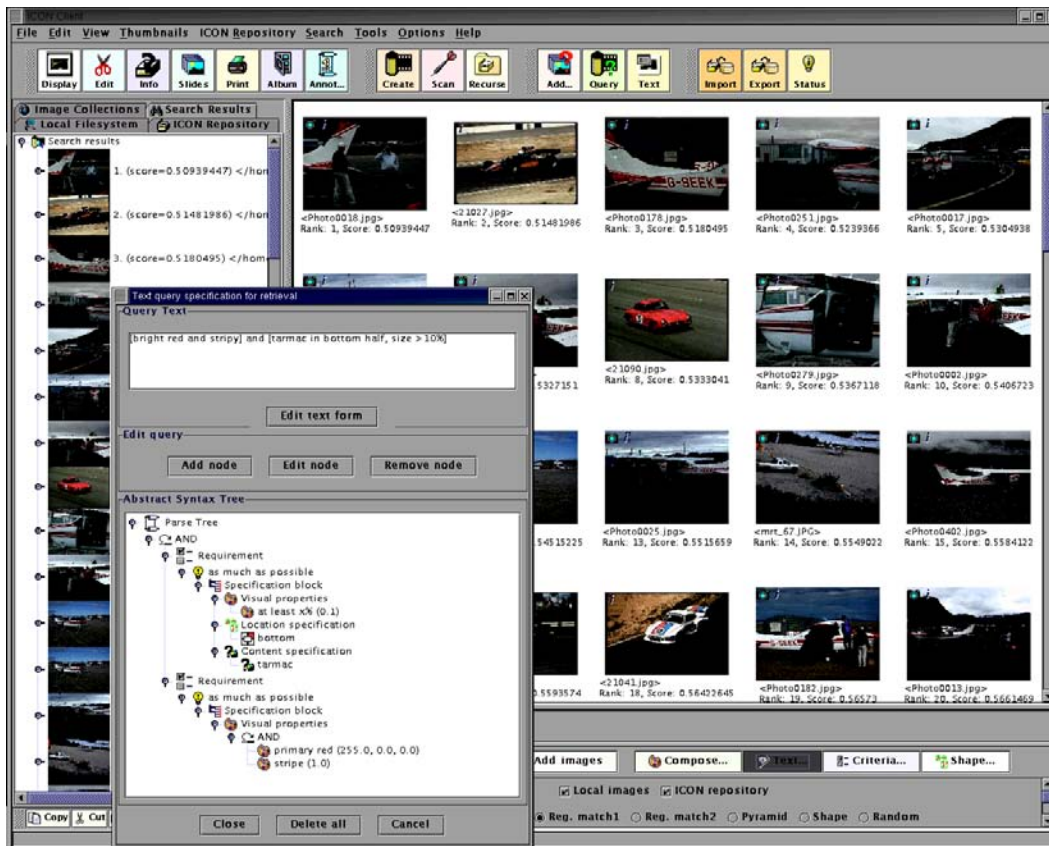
ICON Client

File Edit View Thumbnails ICON Repository Search Tools Options Help

Display Edit Info Slides Print Album Annot... Create Scan Recurse Add... Query Text Import Export Status

Image Collections Search Results
Local Filesystem ICON Repository

Search results
1. (score=0.50939447) </hom
2. (score=0.51481986) </hom
3. (score=0.5180495) </hom

<Photo0018.jpg>
Rank: 1, Score: 0.50939447
<21027.jpg>
Rank: 2, Score: 0.51481986
<Photo0178.jpg>
Rank: 3, Score: 0.5180495
<Photo0251.jpg>
Rank: 4, Score: 0.5239366
<Photo0017.jpg>
Rank: 5, Score: 0.5304938

5327151
<21090.jpg>
Rank: 8, Score: 0.5333041
<Photo0279.jpg>
Rank: 9, Score: 0.5367118
<Photo0002.jpg>
Rank: 10, Score: 0.5406723

5451 5225
<Photo0025.jpg>
Rank: 13, Score: 0.5515659
<mrt_67.JPG>
Rank: 14, Score: 0.5549022
<Photo0402.jpg>
Rank: 15, Score: 0.5584122

5593574
<21041.jpg>
Rank: 18, Score: 0.56422645
<Photo0182.jpg>
Rank: 19, Score: 0.56573
<Photo0013.jpg>
Rank: 20, Score: 0.5661469

Text query specification for retrieval
Query Text
[bright red and stripy] and [tarmac in bottom half, size > 10%]
Edit text form
Edit query
Add node Edit node Remove node
Abstract Syntax Tree
Parse Tree
AND
Requirement
as much as possible
Specification block
Visual properties
at least x% (0.1)
Location specification
bottom
Content specification
tarmac
Requirement
as much as possible
Specification block
Visual properties
AND
primary red (255.0, 0.0, 0.0)
stripe (1.0)
Close Delete all Cancel

Add images Compose... Text... Criteria... Shape...
Local images ICON repository
Reg. match1 Reg. match2 Pyramid Shape Random
Copy Cut